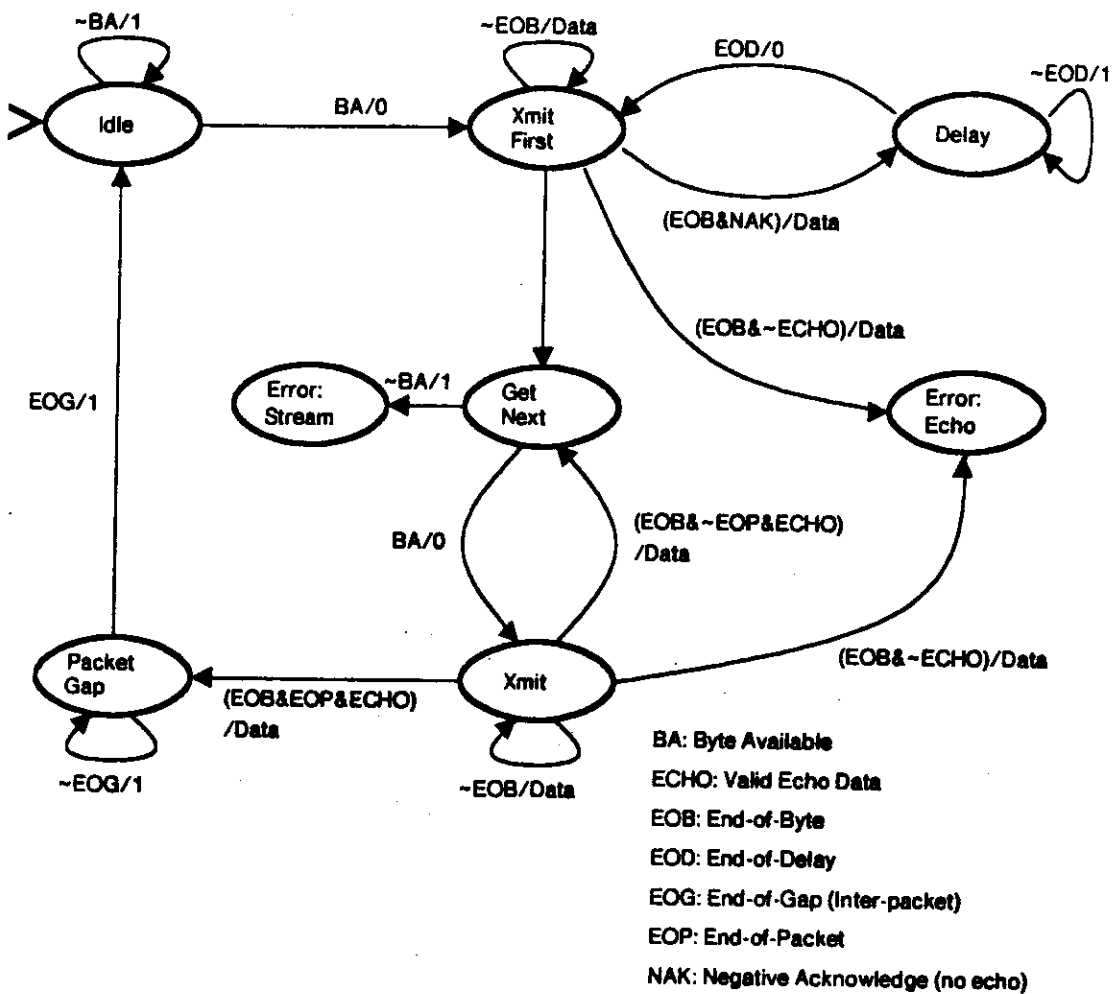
~BA/1

Idle

BA/0

~EOB/Data

Xmit First

EOD/0

~EOD/1

Delay

(EOB&NAK)/Data

(EOB&~ECHO)/Data

EOG/1

Error: Stream

~BA/1

Get Next

Error: Echo

BA/0

(EOB&~EOP&ECHO) /Data

Packet Gap

(EOB&EOP&ECHO) /Data

Xmit

(EOB&~ECHO)/Data

~EOG/1

~EOB/Data

BA: Byte Available

ECHO: Valid Echo Data

EOB: End-of-Byte

EOD: End-of-Delay

EOG: End-of-Gap (Inter-packet)

EOP: End-of-Packet

NAK: Negative Acknowledge (no echo)